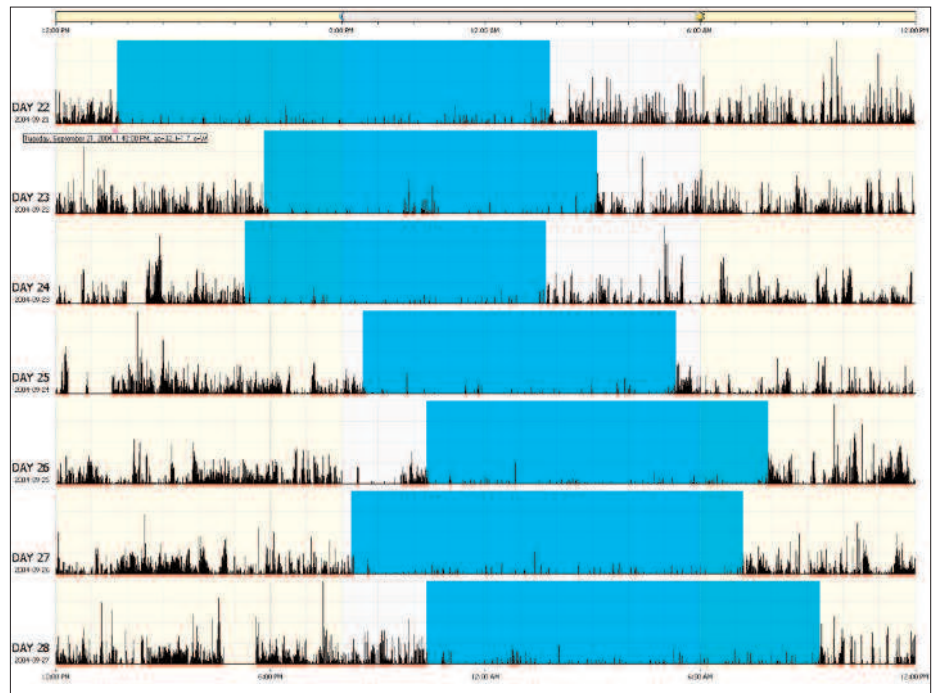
12:00 PM
6:00 PM
12:00 AM
6:00 AM
12:00 PM

DAY 22
2004-09-21

Tuesday, September 21, 2004, 1:40:00 PM, ac=32.47, 7, a=M

DAY 23
2004-09-22

DAY 24
2004-09-23

DAY 25
2004-09-24

DAY 26
2004-09-25

DAY 27
2004-09-26

DAY 28
2004-09-27

12:00 PM
6:00 PM
12:00 AM
6:00 AM
12:00 PM